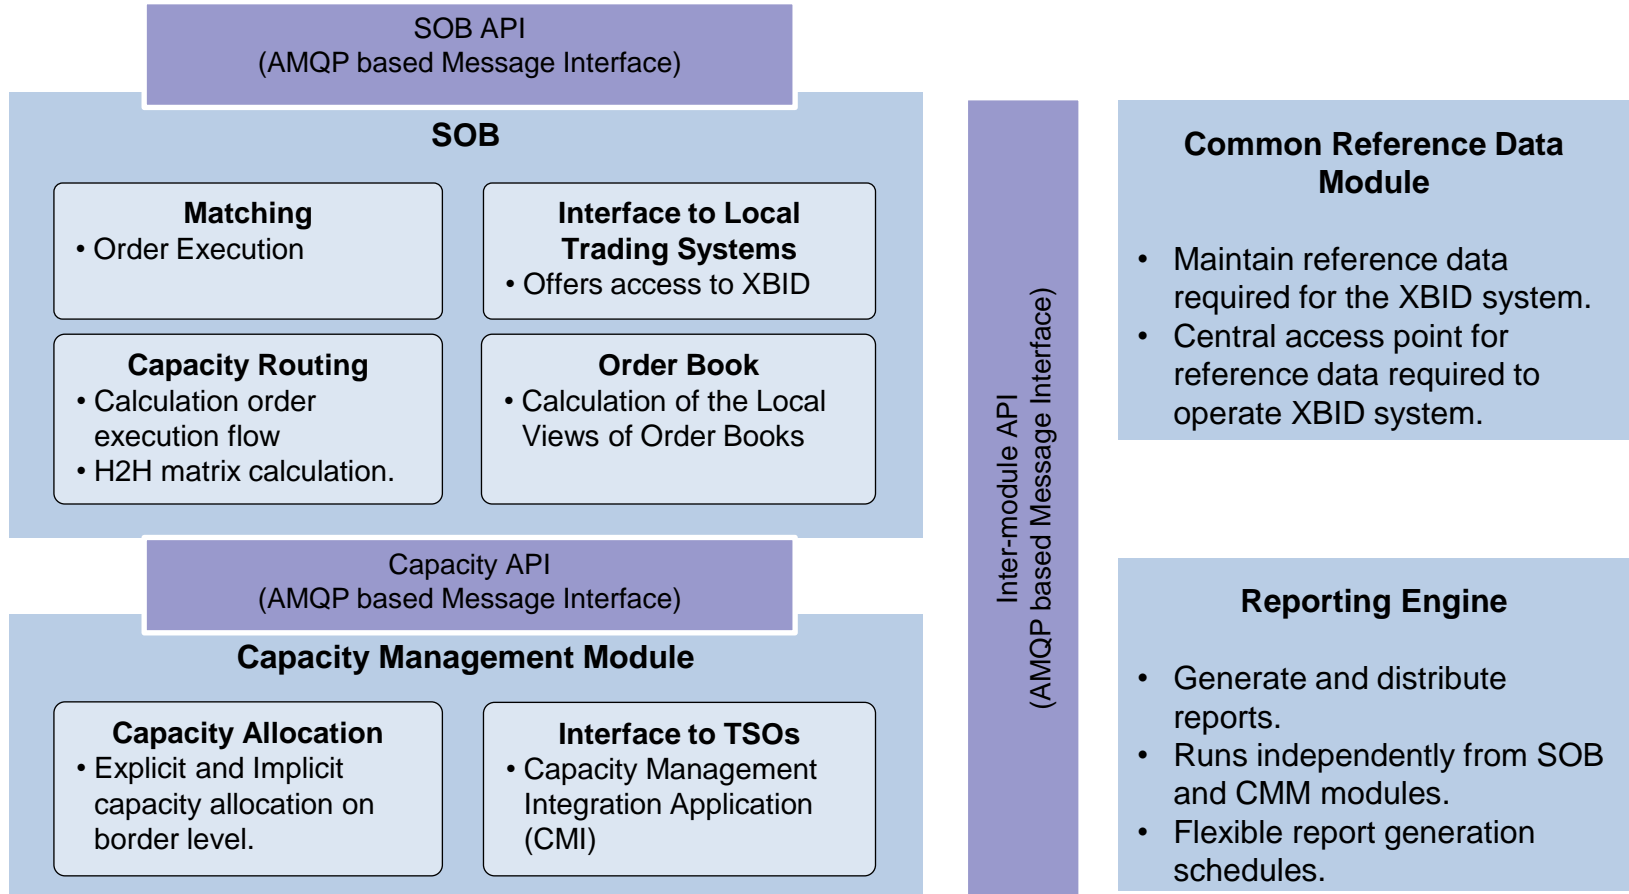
SOB API
(AMQP based Message Interface)

SOB

Matching
• Order Execution

Interface to Local Trading Systems
• Offers access to XBID

Capacity Routing
• Calculation order execution flow
• H2H matrix calculation.

Order Book
• Calculation of the Local Views of Order Books

Capacity API
(AMQP based Message Interface)

Capacity Management Module

Capacity Allocation
• Explicit and Implicit capacity allocation on border level.

Interface to TSOs
• Capacity Management Integration Application (CMI)

Inter-module API
(AMQP based Message Interface)

Common Reference Data Module

• Maintain reference data required for the XBID system.
• Central access point for reference data required to operate XBID system.

Reporting Engine

• Generate and distribute reports.
• Runs independently from SOB and CMM modules.
• Flexible report generation schedules.